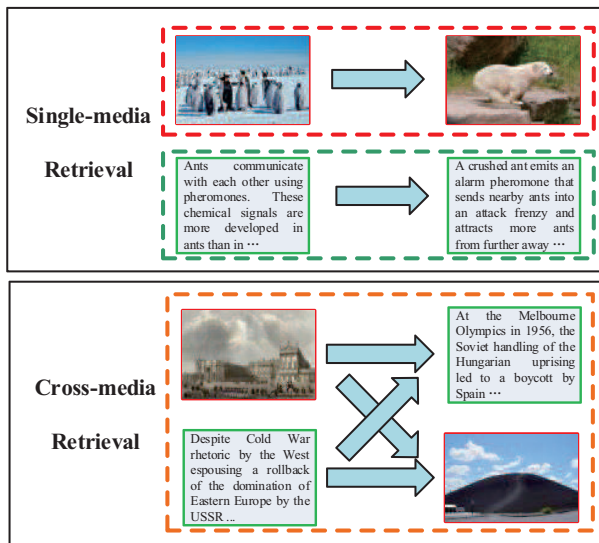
Single-media

Retrieval

Ants communicate with each other using pheromones. These chemical signals are more developed in ants than in ⋯

A crushed ant emits an alarm pheromone that sends nearby ants into an attack frenzy and attracts more ants from further away ⋯

Cross-media

Retrieval

At the Melbourne Olympics in 1956, the Soviet handling of the Hungarian uprising led to a boycott by Spain ⋯

Despite Cold War rhetoric by the West espousing a rollback of the domination of Eastern Europe by the USSR ...